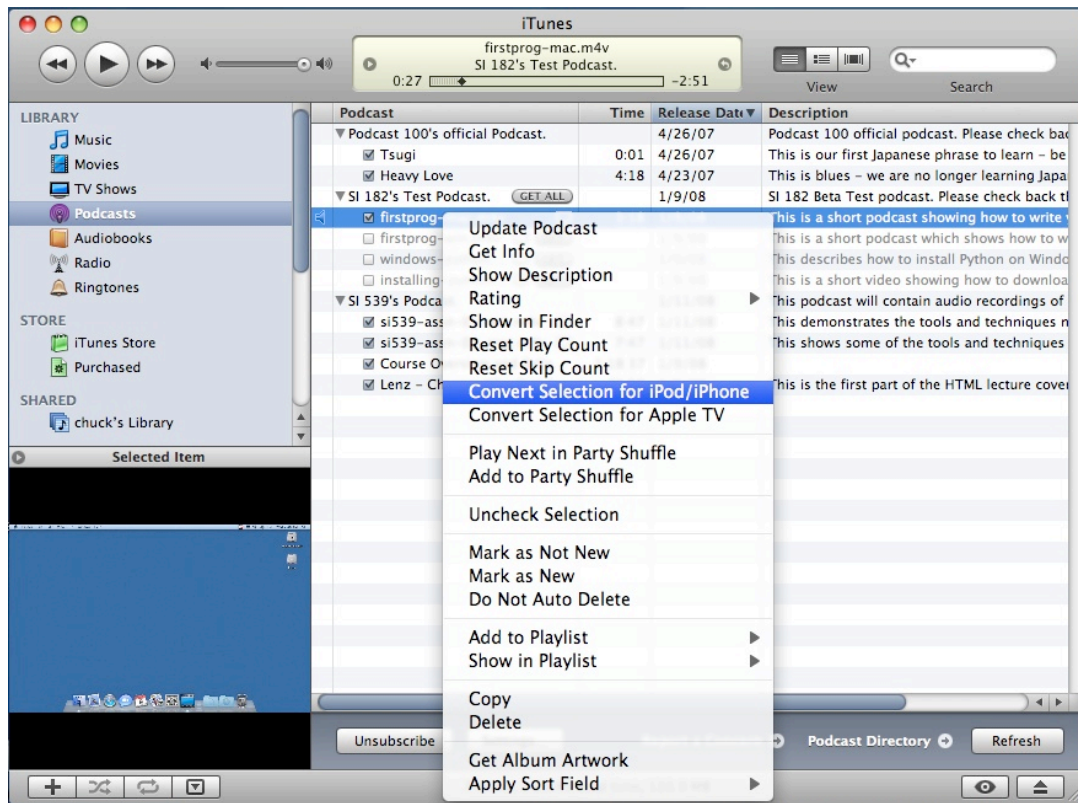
iTunes

firstprog-mac.m4v
SI 182's Test Podcast.
0:27
-2:51

View
Search

LIBRARY
Music
Movies
TV Shows
Podcasts
Audiobooks
Radio
Ringtones

STORE
iTunes Store
Purchased

SHARED
chuck's Library

Selected Item

| Podcast | Time | Release Date | Description |
|---|---|---|---|
| Podcast 100's official Podcast. | | 4/26/07 | Podcast 100 official podcast. Please check bac |
| Tsugi | 0:01 | 4/26/07 | This is our first Japanese phrase to learn - be |
| Heavy Love | 4:18 | 4/23/07 | This is blues - we are no longer learning Japa |
| SI 182's Test Podcast. GET ALL | | 1/9/08 | SI 182 Beta Test podcast. Please check back t |
| firstprog- | | | This is a short podcast showing how to write |
| firstprog- | | | This is a short podcast which shows how to w |
| windows- | | | This describes how to install Python on Windo |
| installing- | | | This is a short video showing how to downloa |
| SI 539's Podca | | | This podcast will contain audio recordings of |
| si539-ass | | | This demonstrates the tools and techniques n |
| si539-ass | | | This shows some of the tools and techniques |
| Course O | | | |
| Lenz - Ch | | | This is the first part of the HTML lecture cover |

Update Podcast
Get Info
Show Description
Rating
Show in Finder
Reset Play Count
Reset Skip Count
Convert Selection for iPod/iPhone
Convert Selection for Apple TV
Play Next in Party Shuffle
Add to Party Shuffle
Uncheck Selection
Mark as Not New
Mark as New
Do Not Auto Delete
Add to Playlist
Show in Playlist
Copy
Delete
Get Album Artwork
Apply Sort Field

Unsubscribe
Podcast Directory
Refresh